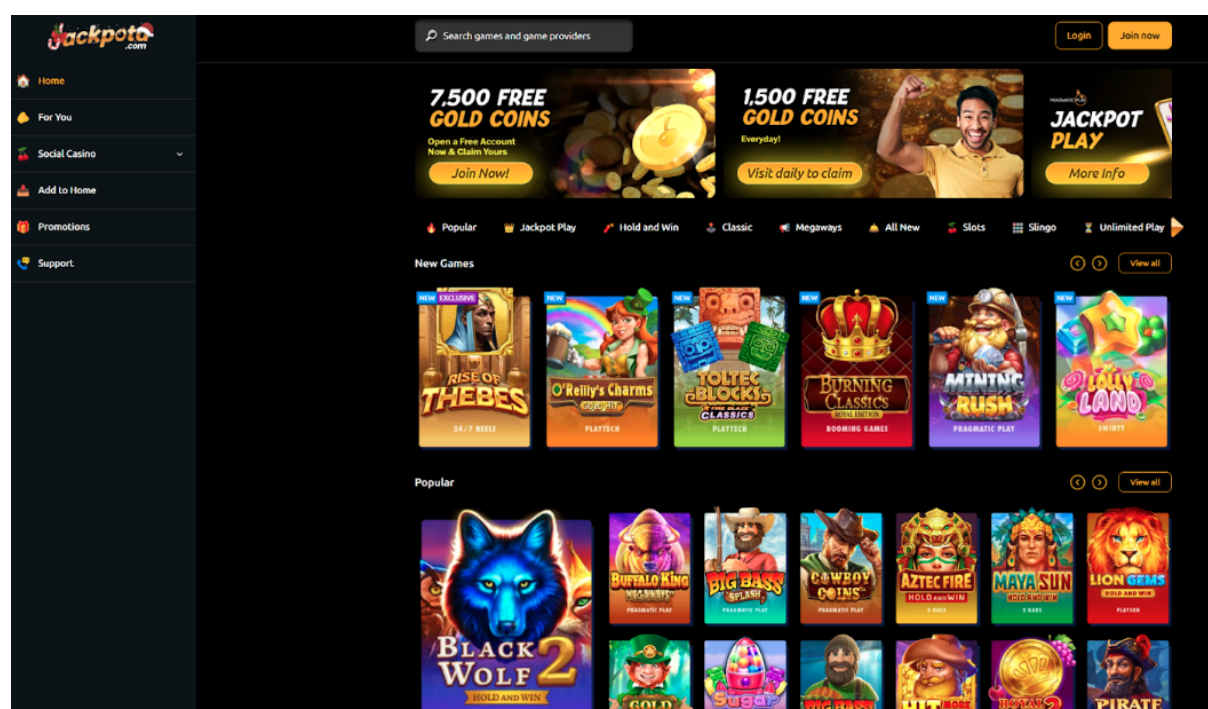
Jackpota.com

Home
For You
Social Casino
Add to Home
Promotions
Support

Search games and game providers

Login
Join now

7,500 FREE GOLD COINS
Open a Free Account Now & Claim Yours
Join Now!

1,500 FREE GOLD COINS
Everyday!
Visit daily to claim

PRAGMATIC PLAY
JACKPOT PLAY
More Info

Popular
Jackpot Play
Hold and Win
Classic
Megaways
All New
Slots
Slingo
Unlimited Play

New Games
View all

NEW EXCLUSIVE
RISE OF THEBES
24/7 REELS

NEW
O'Reilly's Charms
PLAYTECH

NEW
TOLTEC BLOCKS
FIRE BLAZE CLASSICS
PLAYTECH

NEW
BURNING CLASSICS
ROYAL EDITION
BOOMING GAMES

NEW
MINING RUSH
PRAGMATIC PLAY

NEW
LOLLY LAND
SWINTT

Popular
View all

BLACK WOLF 2
HOLD AND WIN

BUFFALO KING MEGAWAYS
PRAGMATIC PLAY

BIG BASS SPLASH
PRAGMATIC PLAY

COWBOY COINS
PRAGMATIC PLAY

AZTEC FIRE
HOLD AND WIN
3 OAKS

MAYA SUN
HOLD AND WIN
3 OAKS

LION GEMS
HOLD AND WIN
PLAYSON

GOLD
Sugar
BIG BASS
HIT MORE
ROYAL 2
PIRATE